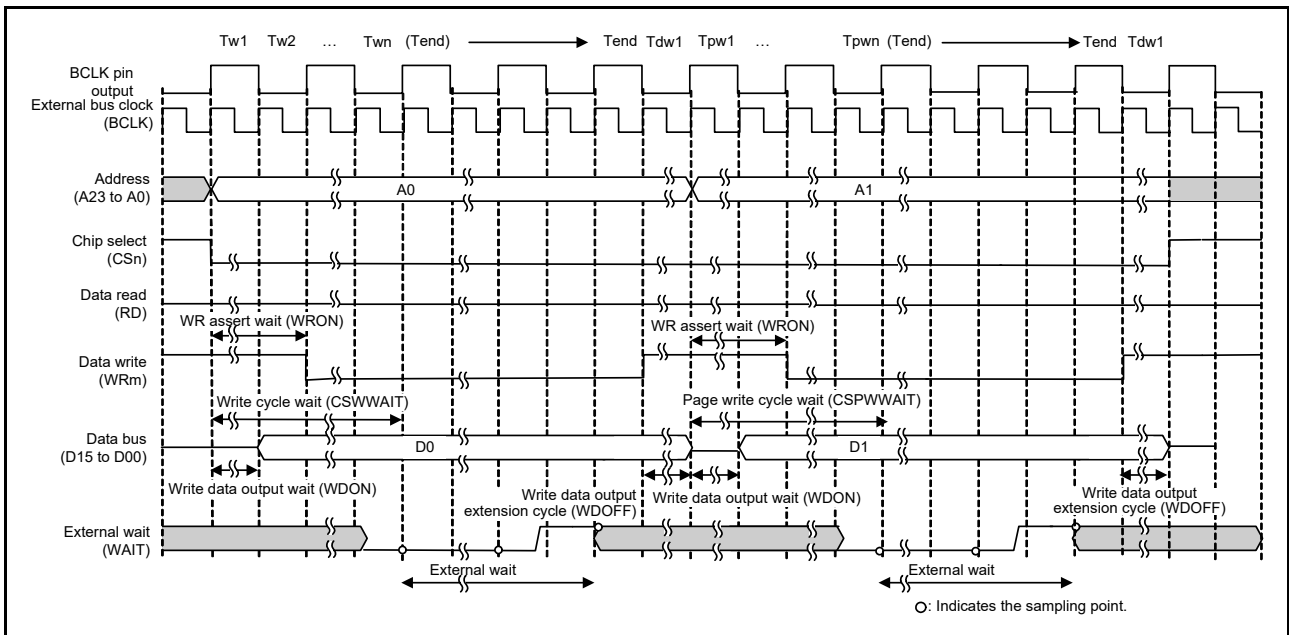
Tw1 Tw2 … Twn (Tend) Tend Tdw1 Tpw1 … Tpwn (Tend) Tend Tdw1

BCLK pin output
External bus clock (BCLK)

Address (A23 to A0)
A0
A1

Chip select (CSn)

Data read (RD)

WR assert wait (WRON)
WR assert wait (WRON)

Data write (WRm)

Write cycle wait (CSWWAIT)
Page write cycle wait (CSPWWAIT)

Data bus (D15 to D00)
D0
D1

Write data output wait (WDON)
Write data output extension cycle (WDOFF)
Write data output wait (WDON)
Write data output extension cycle (WDOFF)

External wait (WAIT)

External wait
External wait

○: Indicates the sampling point.